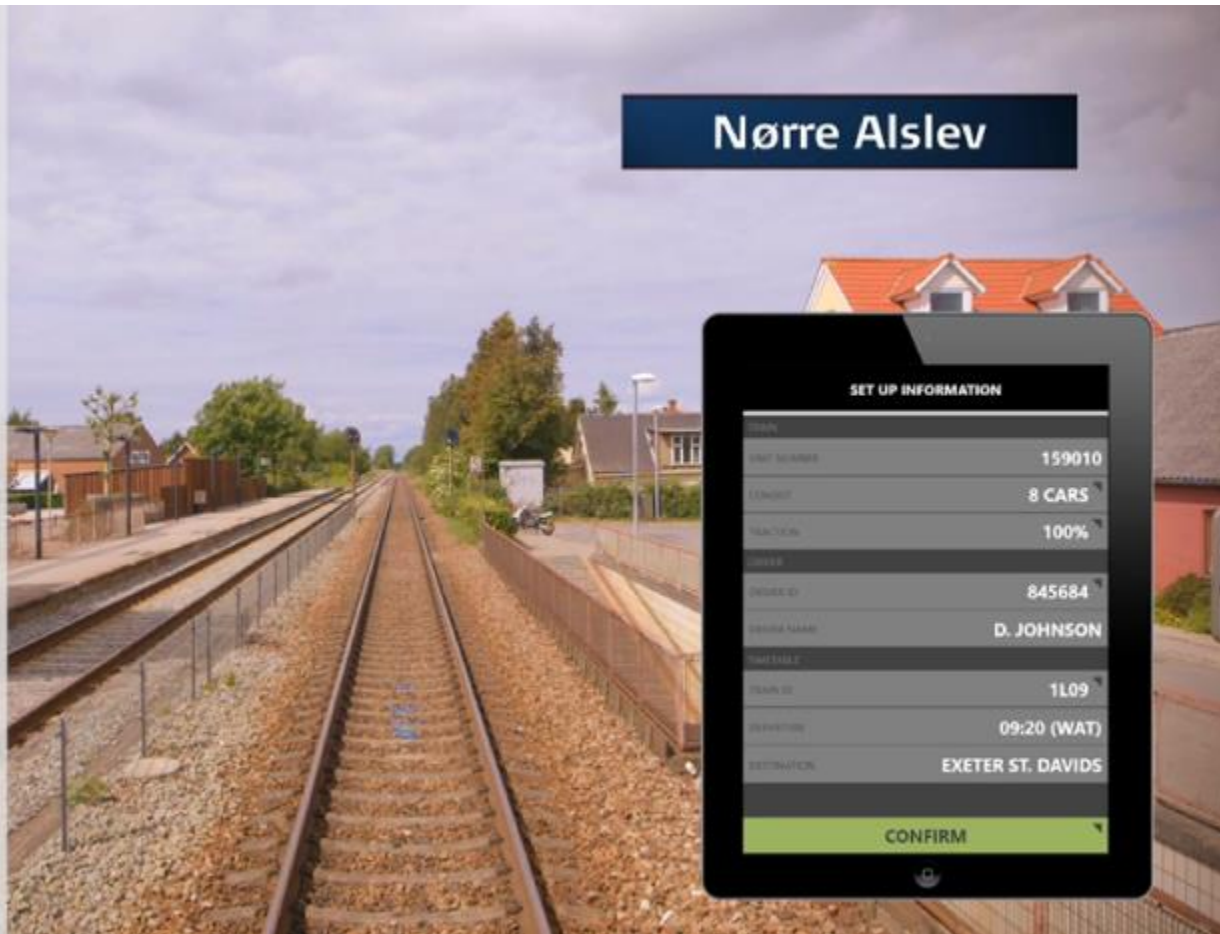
Nørre Alslev

SET UP INFORMATION

TRAIN

UNIT NUMBER 159010

CONSIST 8 CARS

TRACTION 100%

DRIVER

DRIVER ID 845684

DRIVER NAME D. JOHNSON

TIMETABLE

TRAIN ID 1L09

DEPARTURE 09:20 (WAT)

DESTINATION EXETER ST. DAVIDS

CONFIRM